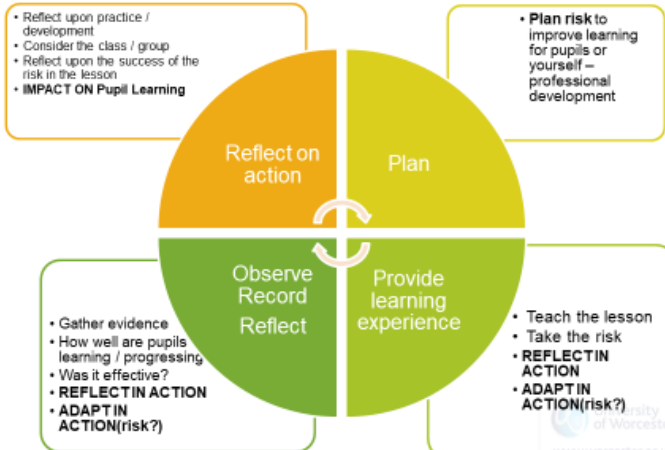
• Reflect upon practice / development
• Consider the class / group
• Reflect upon the success of the risk in the lesson
• IMPACT ON Pupil Learning

• Plan risk to improve learning for pupils or yourself – professional development

Reflect on action

Plan

Observe Record Reflect

Provide learning experience

• Gather evidence
• How well are pupils learning / progressing
• Was it effective?
• REFLECT IN ACTION
• ADAPT IN ACTION(risk?)

• Teach the lesson
• Take the risk
• REFLECT IN ACTION
• ADAPT IN ACTION(risk?)

University of Worcester